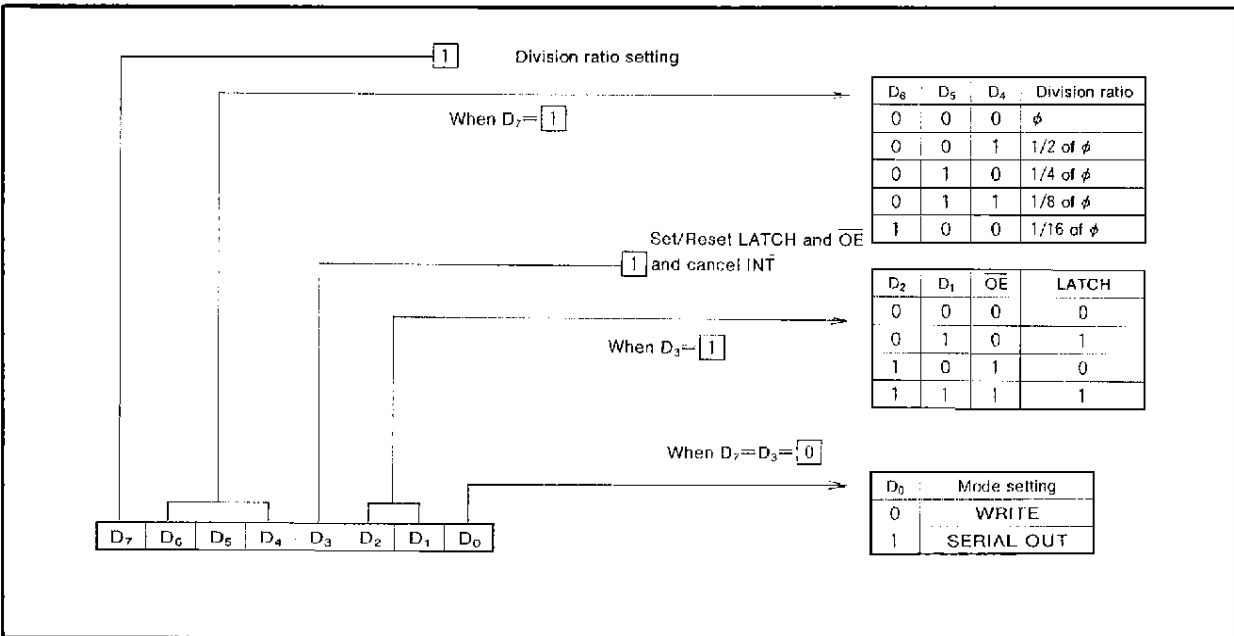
1 Division ratio setting

When $D_7$= 1

| $D_6$ | $D_5$ | $D_4$ | Division ratio |
|---|---|---|---|
| 0 | 0 | 0 | $\phi$ |
| 0 | 0 | 1 | 1/2 of $\phi$ |
| 0 | 1 | 0 | 1/4 of $\phi$ |
| 0 | 1 | 1 | 1/8 of $\phi$ |
| 1 | 0 | 0 | 1/16 of $\phi$ |

Set/Reset LATCH and $\overline{OE}$ 1 and cancel $\overline{INT}$

When $D_3$= 1

| $D_2$ | $D_1$ | $\overline{OE}$ | LATCH |
|---|---|---|---|
| 0 | 0 | 0 | 0 |
| 0 | 1 | 0 | 1 |
| 1 | 0 | 1 | 0 |
| 1 | 1 | 1 | 1 |

When $D_7$=$D_3$= 0

| $D_0$ | Mode setting |
|---|---|
| 0 | WRITE |
| 1 | SERIAL OUT |

| $D_7$ | $D_6$ | $D_5$ | $D_4$ | $D_3$ | $D_2$ | $D_1$ | $D_0$ |
|---|---|---|---|---|---|---|---|